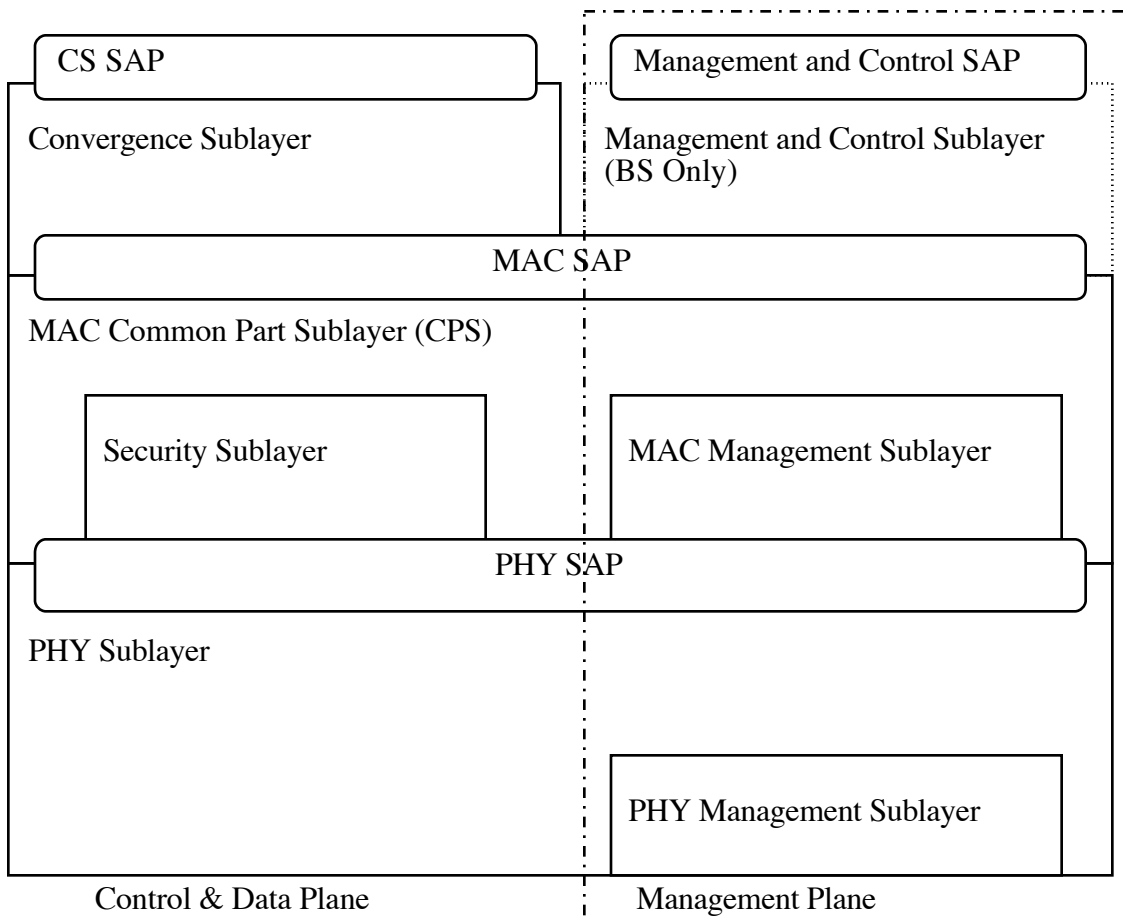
CS SAP

Management and Control SAP

Convergence Sublayer

Management and Control Sublayer (BS Only)

MAC SAP

MAC Common Part Sublayer (CPS)

Security Sublayer

MAC Management Sublayer

PHY SAP

PHY Sublayer

PHY Management Sublayer

Control & Data Plane

Management Plane